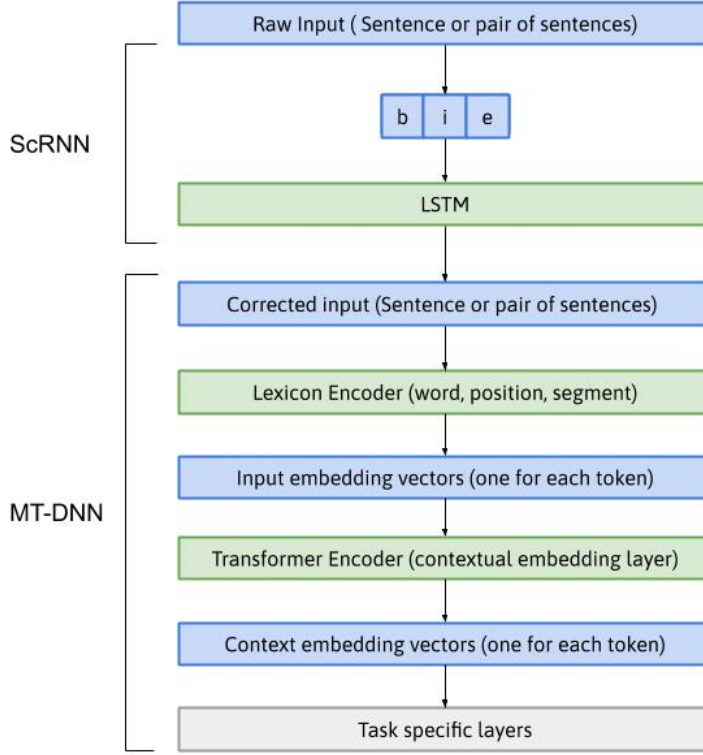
Raw Input ( Sentence or pair of sentences)

ScRNN

b | i | e

LSTM

Corrected input (Sentence or pair of sentences)

Lexicon Encoder (word, position, segment)

Input embedding vectors (one for each token)

MT-DNN

Transformer Encoder (contextual embedding layer)

Context embedding vectors (one for each token)

Task specific layers